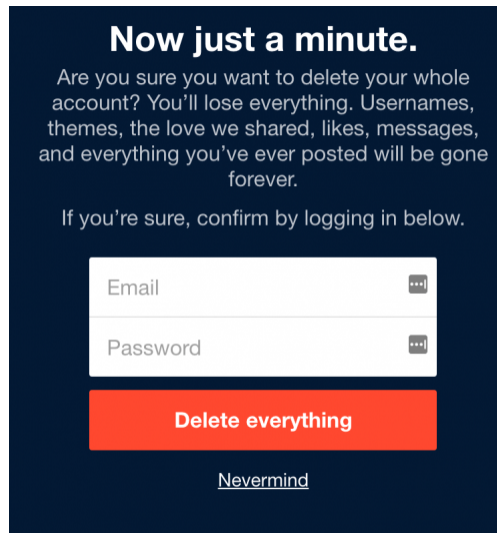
Now just a minute.

Are you sure you want to delete your whole account? You'll lose everything. Usernames, themes, the love we shared, likes, messages, and everything you've ever posted will be gone forever.

If you're sure, confirm by logging in below.

Email

Password

Delete everything

Nevermind